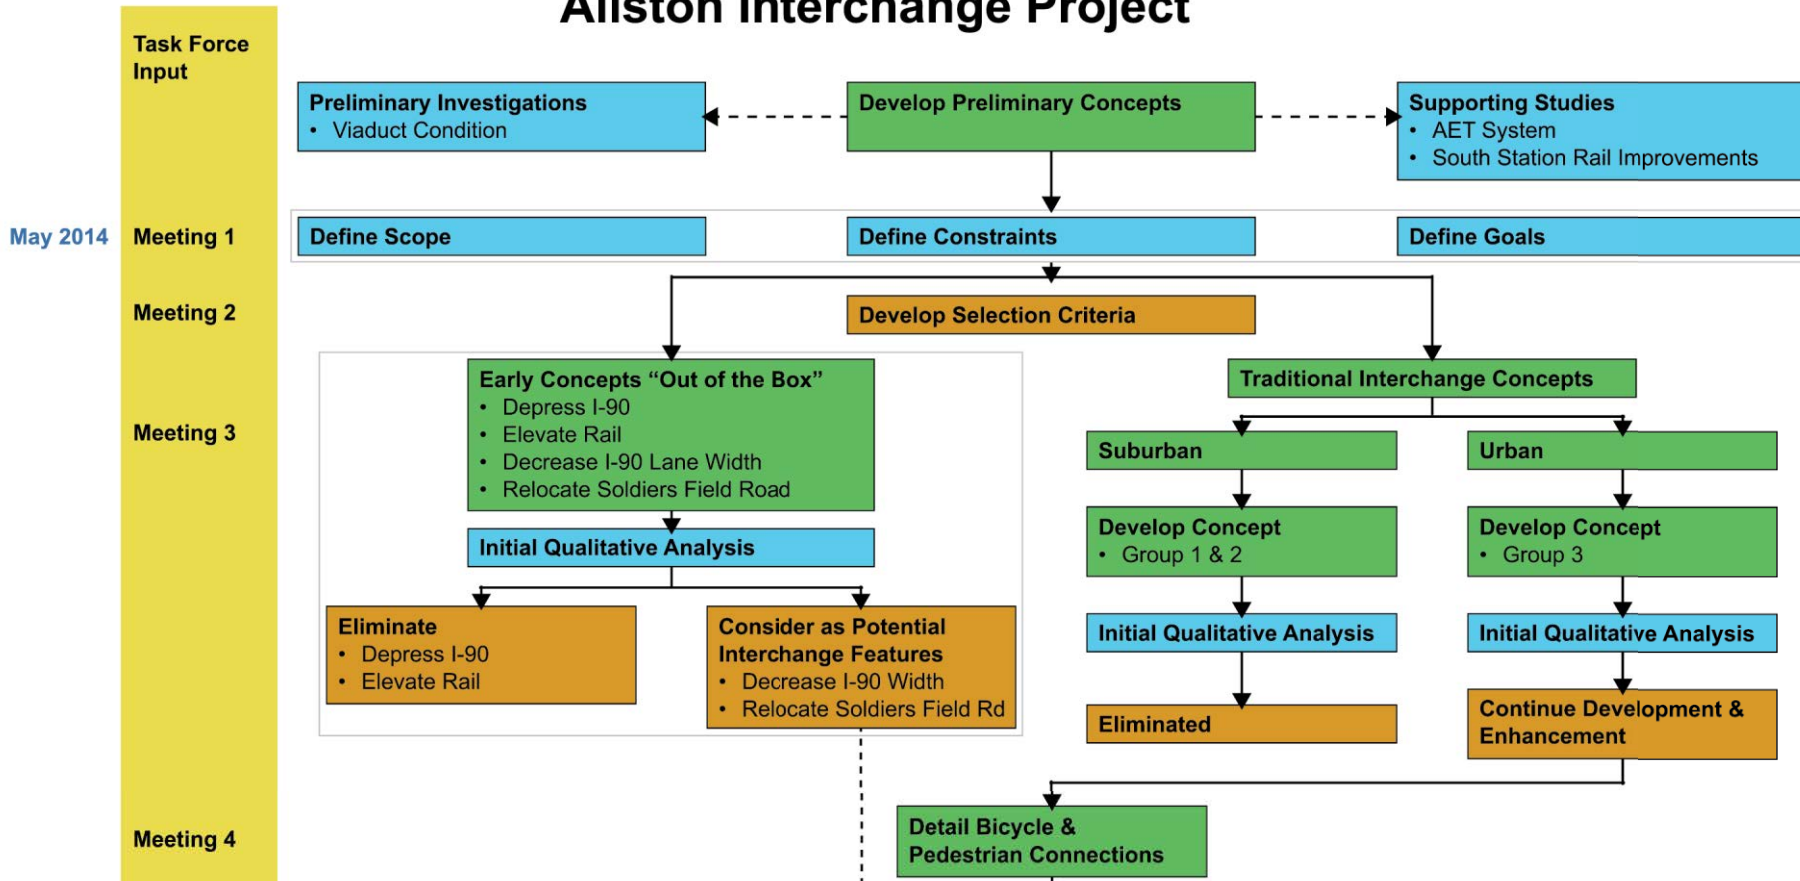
Allston Interchange Project

Task Force Input

Preliminary Investigations
• Viaduct Condition

Develop Preliminary Concepts

Supporting Studies
• AET System
• South Station Rail Improvements

May 2014

Meeting 1

Define Scope

Define Constraints

Define Goals

Meeting 2

Develop Selection Criteria

Meeting 3

Early Concepts "Out of the Box"
• Depress I-90
• Elevate Rail
• Decrease I-90 Lane Width
• Relocate Soldiers Field Road

Initial Qualitative Analysis

Eliminate
• Depress I-90
• Elevate Rail

Consider as Potential Interchange Features
• Decrease I-90 Width
• Relocate Soldiers Field Rd

Traditional Interchange Concepts

Suburban

Urban

Develop Concept
• Group 1 & 2

Develop Concept
• Group 3

Initial Qualitative Analysis

Initial Qualitative Analysis

Eliminated

Continue Development & Enhancement

Meeting 4

Detail Bicycle & Pedestrian Connections